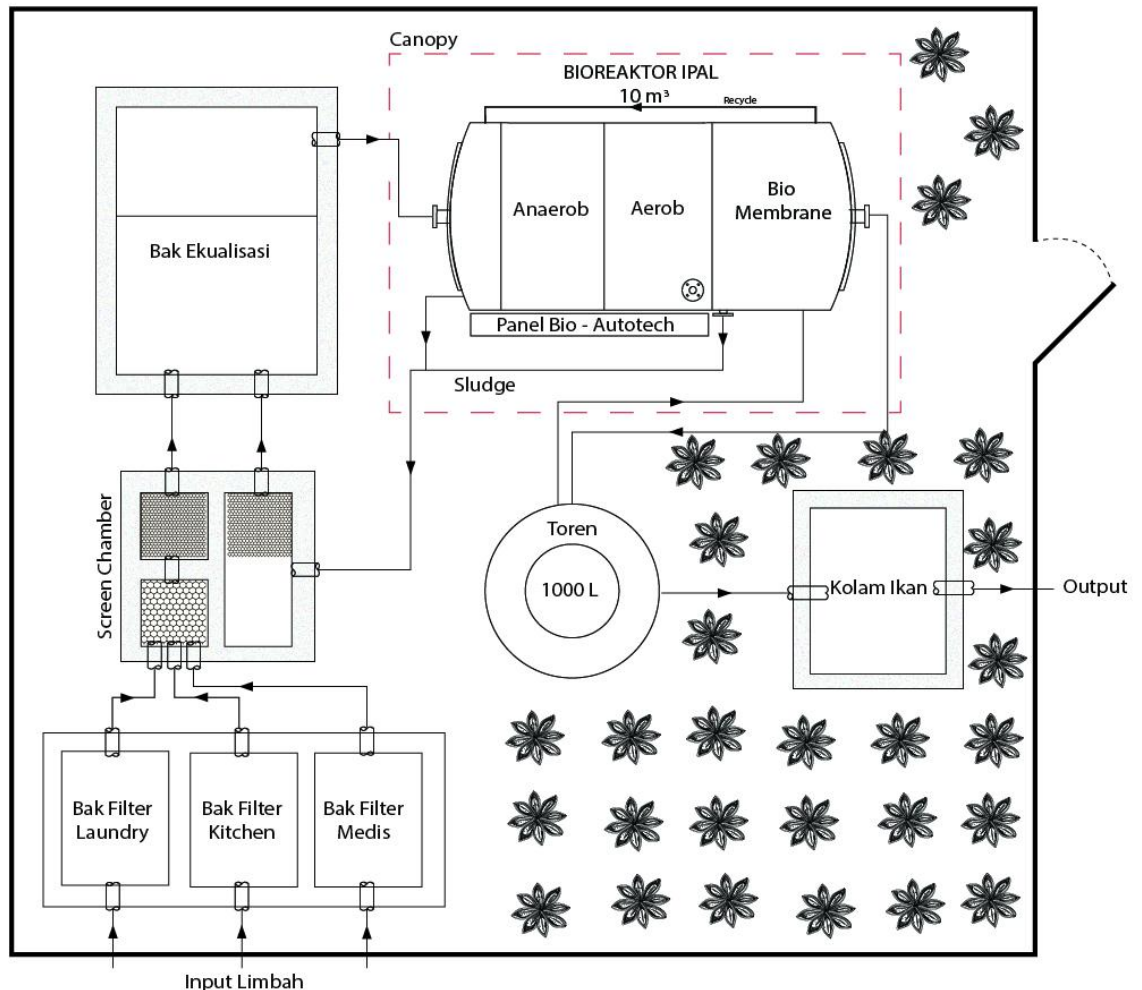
Canopy

BIOREAKTOR IPAL

10 m³

Recycle

Anaerob

Aerob

Bio Membrane

Bak Ekualisasi

Panel Bio - Autotech

Sludge

Screen Chamber

Toren

1000 L

Kolam Ikan

Output

Bak Filter Laundry

Bak Filter Kitchen

Bak Filter Medis

Input Limbah